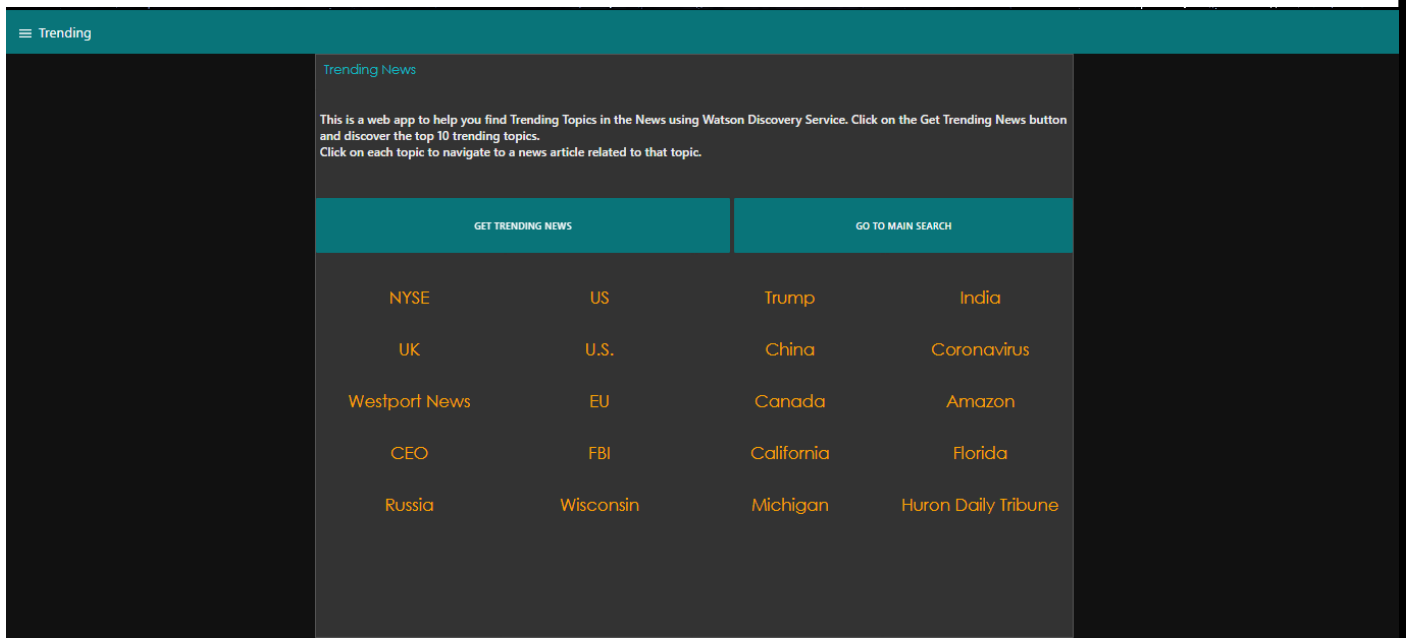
Trending

Trending News

This is a web app to help you find Trending Topics in the News using Watson Discovery Service. Click on the Get Trending News button and discover the top 10 trending topics.
Click on each topic to navigate to a news article related to that topic.

GET TRENDING NEWS

GO TO MAIN SEARCH

NYSE
US
Trump
India
UK
U.S.
China
Coronavirus
Westport News
EU
Canada
Amazon
CEO
FBI
California
Florida
Russia
Wisconsin
Michigan
Huron Daily Tribune